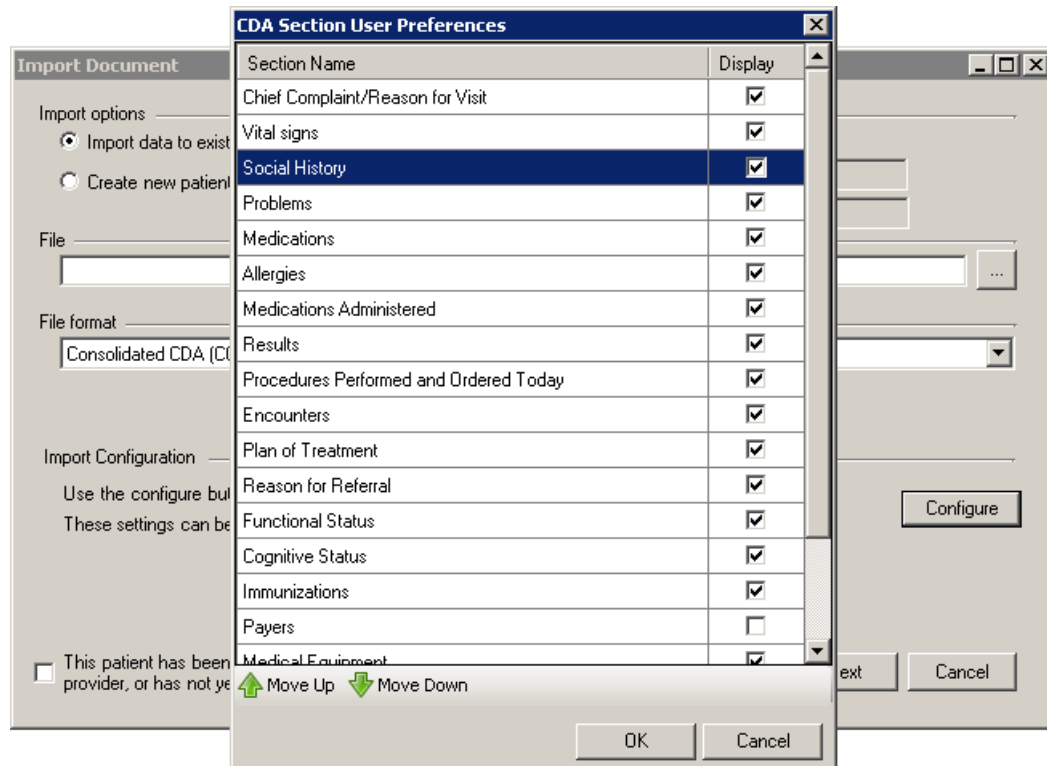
Import Document

Import options
Import data to exist
Create new patient

File
...

File format
Consolidated CDA (C

Import Configuration
Use the configure but
These settings can be
Configure

This patient has been provider, or has not ye
ext
Cancel

CDA Section User Preferences

| Section Name | Display |
|---|---|
| Chief Complaint/Reason for Visit | ☑ |
| Vital signs | ☑ |
| Social History | ☑ |
| Problems | ☑ |
| Medications | ☑ |
| Allergies | ☑ |
| Medications Administered | ☑ |
| Results | ☑ |
| Procedures Performed and Ordered Today | ☑ |
| Encounters | ☑ |
| Plan of Treatment | ☑ |
| Reason for Referral | ☑ |
| Functional Status | ☑ |
| Cognitive Status | ☑ |
| Immunizations | ☑ |
| Payers | ☐ |
| Medical Equipment | ☑ |

Move Up
Move Down
OK
Cancel